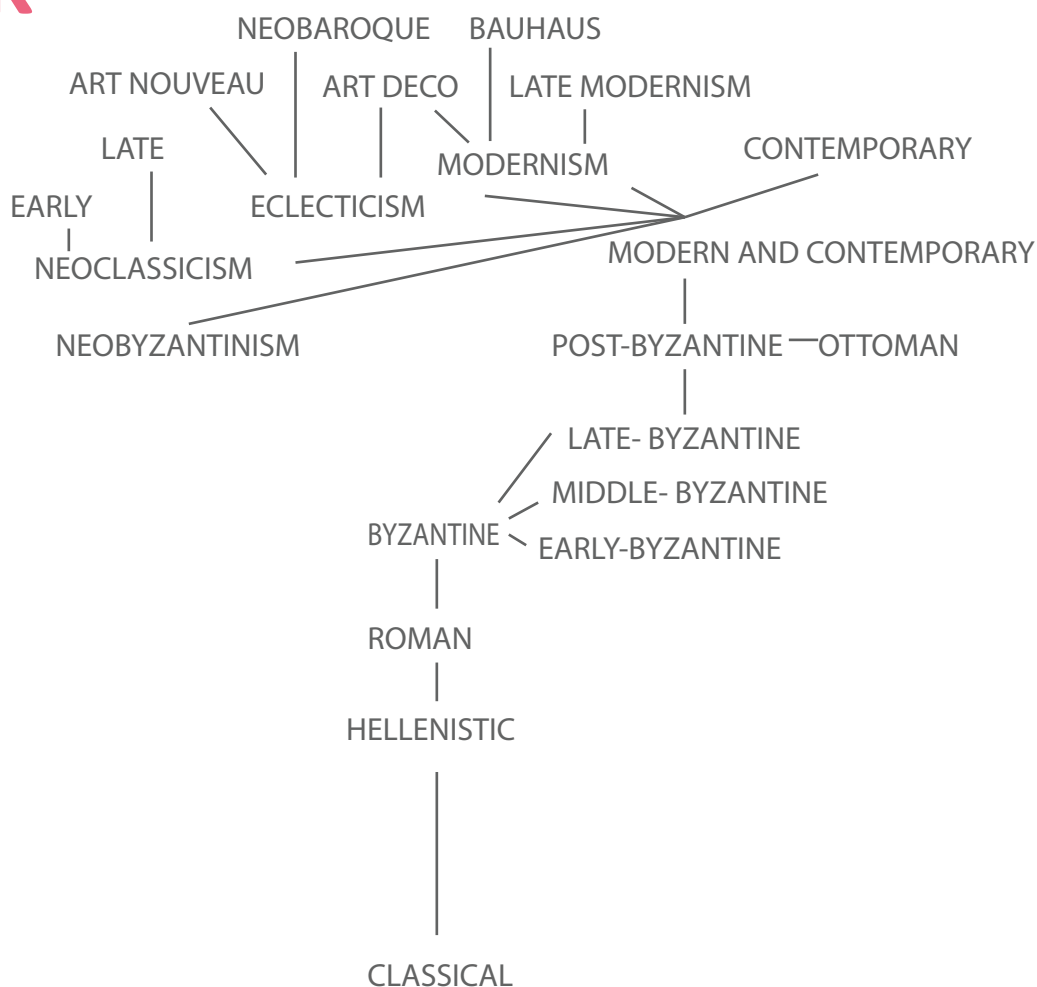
NEOBAROQUE
BAUHAUS
ART NOUVEAU
ART DECO
LATE MODERNISM
LATE
MODERNISM
CONTEMPORARY
EARLY
ECLECTICISM
NEOCLASSICISM
MODERN AND CONTEMPORARY
NEOBYZANTINISM
POST-BYZANTINE
OTTOMAN
LATE- BYZANTINE
MIDDLE- BYZANTINE
BYZANTINE
EARLY-BYZANTINE
ROMAN
HELLENISTIC
CLASSICAL